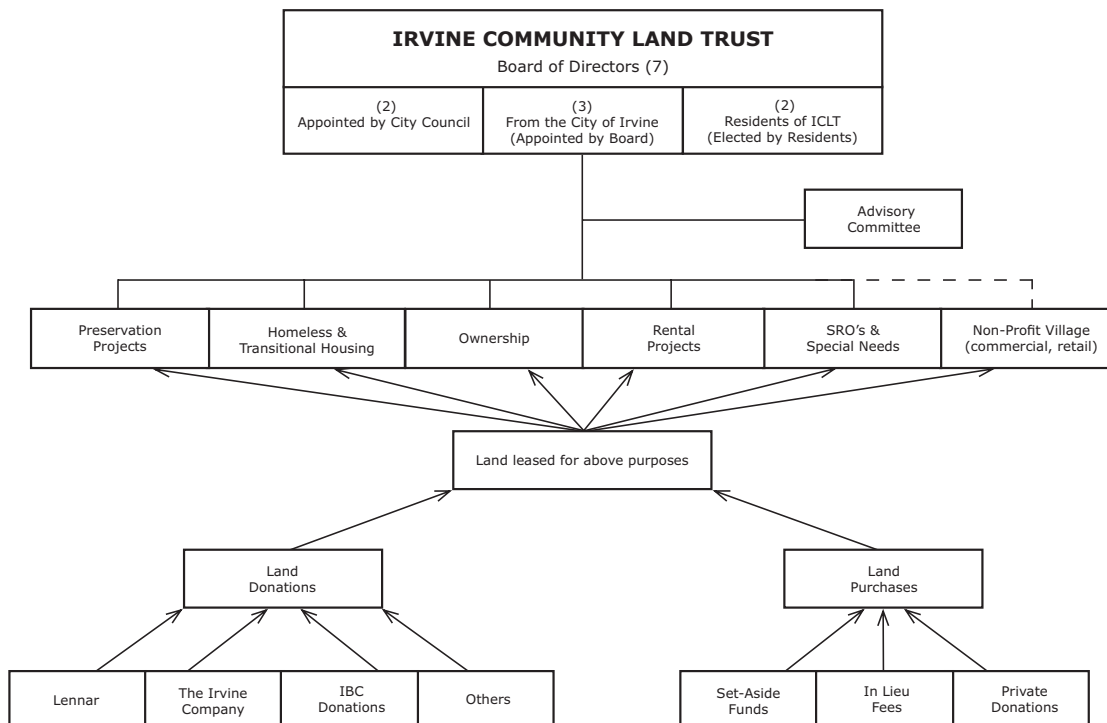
IRVINE COMMUNITY LAND TRUST
Board of Directors (7)

(2)
Appointed by City Council

(3)
From the City of Irvine
(Appointed by Board)

(2)
Residents of ICLT
(Elected by Residents)

Advisory Committee

Preservation Projects

Homeless & Transitional Housing

Ownership

Rental Projects

SRO's & Special Needs

Non-Profit Village (commercial, retail)

Land leased for above purposes

Land Donations

Land Purchases

Lennar

The Irvine Company

IBC Donations

Others

Set-Aside Funds

In Lieu Fees

Private Donations